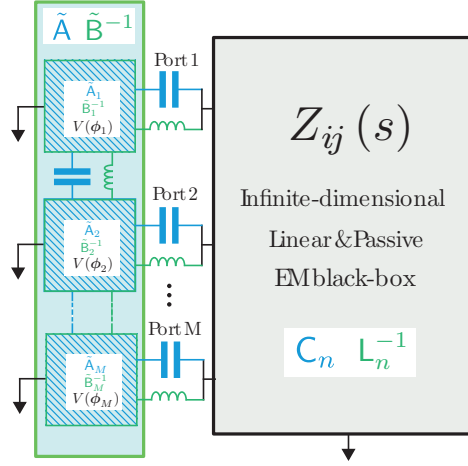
$\tilde{A}$ $\tilde{B}^{-1}$

$\tilde{A}_1$
$\tilde{B}_1^{-1}$
$V(\phi_1)$

Port 1

$\tilde{A}_2$
$\tilde{B}_2^{-1}$
$V(\phi_2)$

Port 2

$\tilde{A}_M$
$\tilde{B}_M^{-1}$
$V(\phi_M)$

Port M

$Z_{ij}\left(s\right)$

Infinite-dimensional
Linear & Passive
EM black-box

$C_n$ $L_n^{-1}$